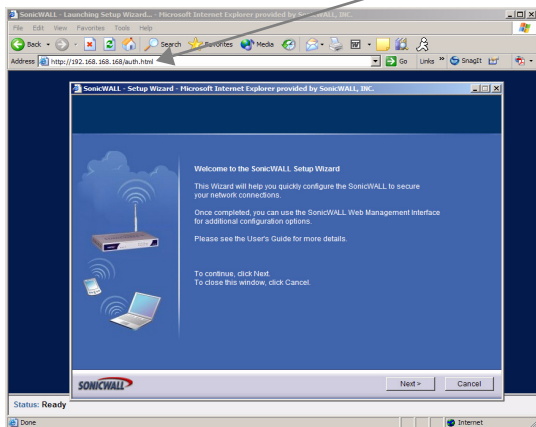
SonicWALL - Launching Setup Wizard... - Microsoft Internet Explorer provided by SonicWALL, INC.

File Edit View Favorites Tools Help

Back Search Favorites Media

Address http://192.168.168.168/auth.html Go Links SnagIt

SonicWALL - Setup Wizard - Microsoft Internet Explorer provided by SonicWALL, INC.

Welcome to the SonicWALL Setup Wizard

This Wizard will help you quickly configure the SonicWALL to secure your network connections.

Once completed, you can use the SonicWALL Web Management Interface for additional configuration options.

Please see the User's Guide for more details.

To continue, click Next.
To close this window, click Cancel.

SONICWALL

Next > Cancel

Status: Ready

Done Internet